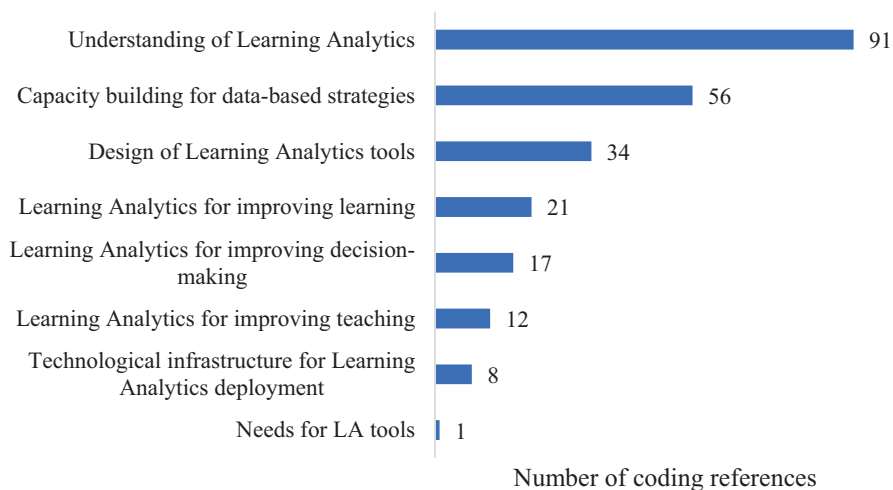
Understanding of Learning Analytics 91

Capacity building for data-based strategies 56

Design of Learning Analytics tools 34

Learning Analytics for improving learning 21

Learning Analytics for improving decision-making 17

Learning Analytics for improving teaching 12

Technological infrastructure for Learning Analytics deployment 8

Needs for LA tools 1

Number of coding references